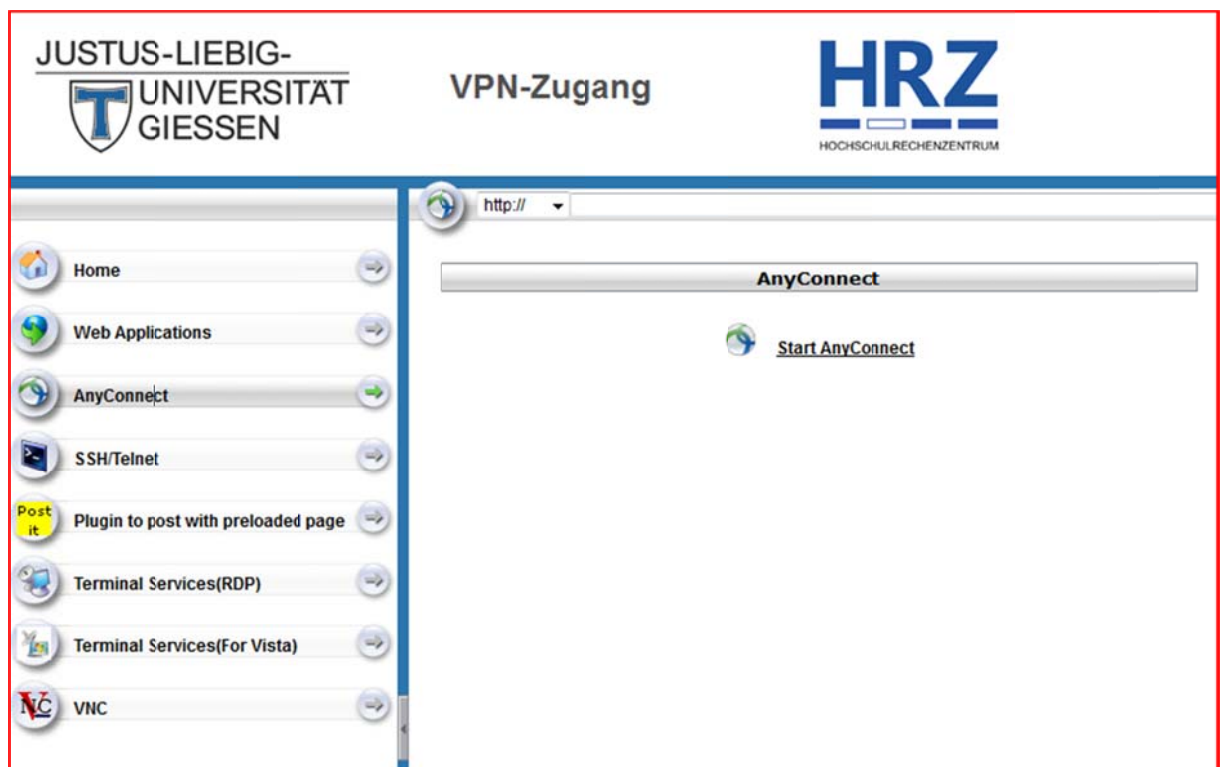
JUSTUS-LIEBIG-
UNIVERSITÄT
GIESSEN

VPN-Zugang

HRZ
HOCHSCHULRECHENZENTRUM

http://

Home

Web Applications

AnyConnect

SSH/Telnet

Post it

Plugin to post with preloaded page

Terminal Services(RDP)

Terminal Services(For Vista)

VNC

AnyConnect

Start AnyConnect